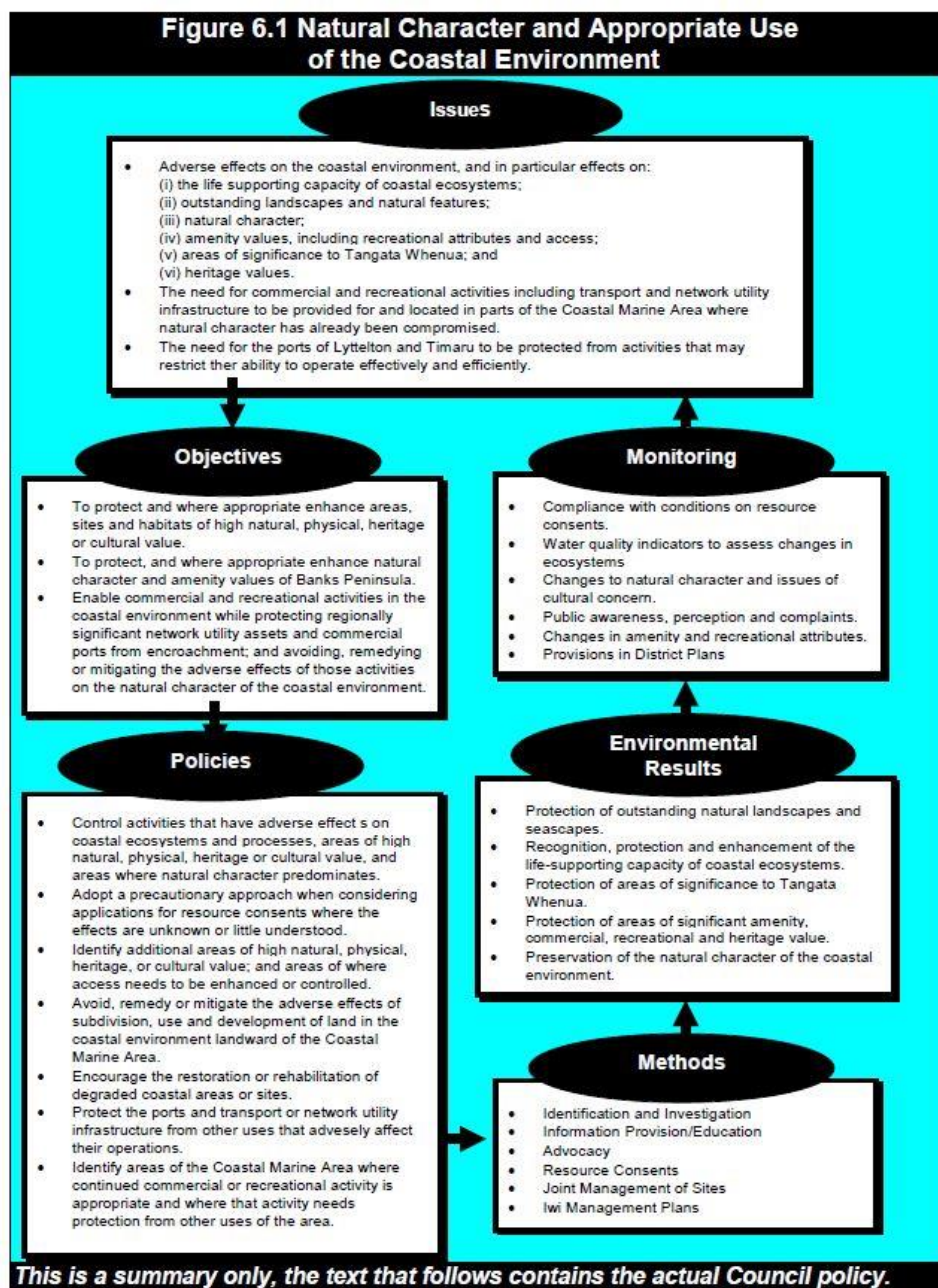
Figure 6.1 Natural Character and Appropriate Use of the Coastal Environment

Issues

- Adverse effects on the coastal environment, and in particular effects on:
(i) the life supporting capacity of coastal ecosystems;
(ii) outstanding landscapes and natural features;
(iii) natural character;
(iv) amenity values, including recreational attributes and access;
(v) areas of significance to Tangata Whenua; and
(vi) heritage values.
- The need for commercial and recreational activities including transport and network utility infrastructure to be provided for and located in parts of the Coastal Marine Area where natural character has already been compromised.
- The need for the ports of Lyttelton and Timaru to be protected from activities that may restrict ther ability to operate effectively and efficiently.

Objectives

- To protect and where appropriate enhance areas, sites and habitats of high natural, physical, heritage or cultural value.
- To protect, and where appropriate enhance natural character and amenity values of Banks Peninsula.
- Enable commercial and recreational activities in the coastal environment while protecting regionally significant network utility assets and commercial ports from encroachment; and avoiding, remedying or mitigating the adverse effects of those activities on the natural character of the coastal environment.

Monitoring

- Compliance with conditions on resource consents.
- Water quality indicators to assess changes in ecosystems
- Changes to natural character and issues of cultural concern.
- Public awareness, perception and complaints.
- Changes in amenity and recreational attributes.
- Provisions in District Plans

Policies

- Control activities that have adverse effect s on coastal ecosystems and processes, areas of high natural, physical, heritage or cultural value, and areas where natural character predominates.
- Adopt a precautionary approach when considering applications for resource consents where the effects are unknown or little understood.
- Identify additional areas of high natural, physical, heritage, or cultural value; and areas of where access needs to be enhanced or controlled.
- Avoid, remedy or mitigate the adverse effects of subdivision, use and development of land in the coastal environment landward of the Coastal Marine Area.
- Encourage the restoration or rehabilitation of degraded coastal areas or sites.
- Protect the ports and transport or network utility infrastructure from other uses that advesely affect their operations.
- Identify areas of the Coastal Marine Area where continued commercial or recreational activity is appropriate and where that activity needs protection from other uses of the area.

Environmental Results

- Protection of outstanding natural landscapes and seascapes.
- Recognition, protection and enhancement of the life-supporting capacity of coastal ecosystems.
- Protection of areas of significance to Tangata Whenua.
- Protection of areas of significant amenity, commercial, recreational and heritage value.
- Preservation of the natural character of the coastal environment.

Methods

- Identification and Investigation
- Information Provision/Education
- Advocacy
- Resource Consents
- Joint Management of Sites
- Iwi Management Plans

This is a summary only, the text that follows contains the actual Council policy.